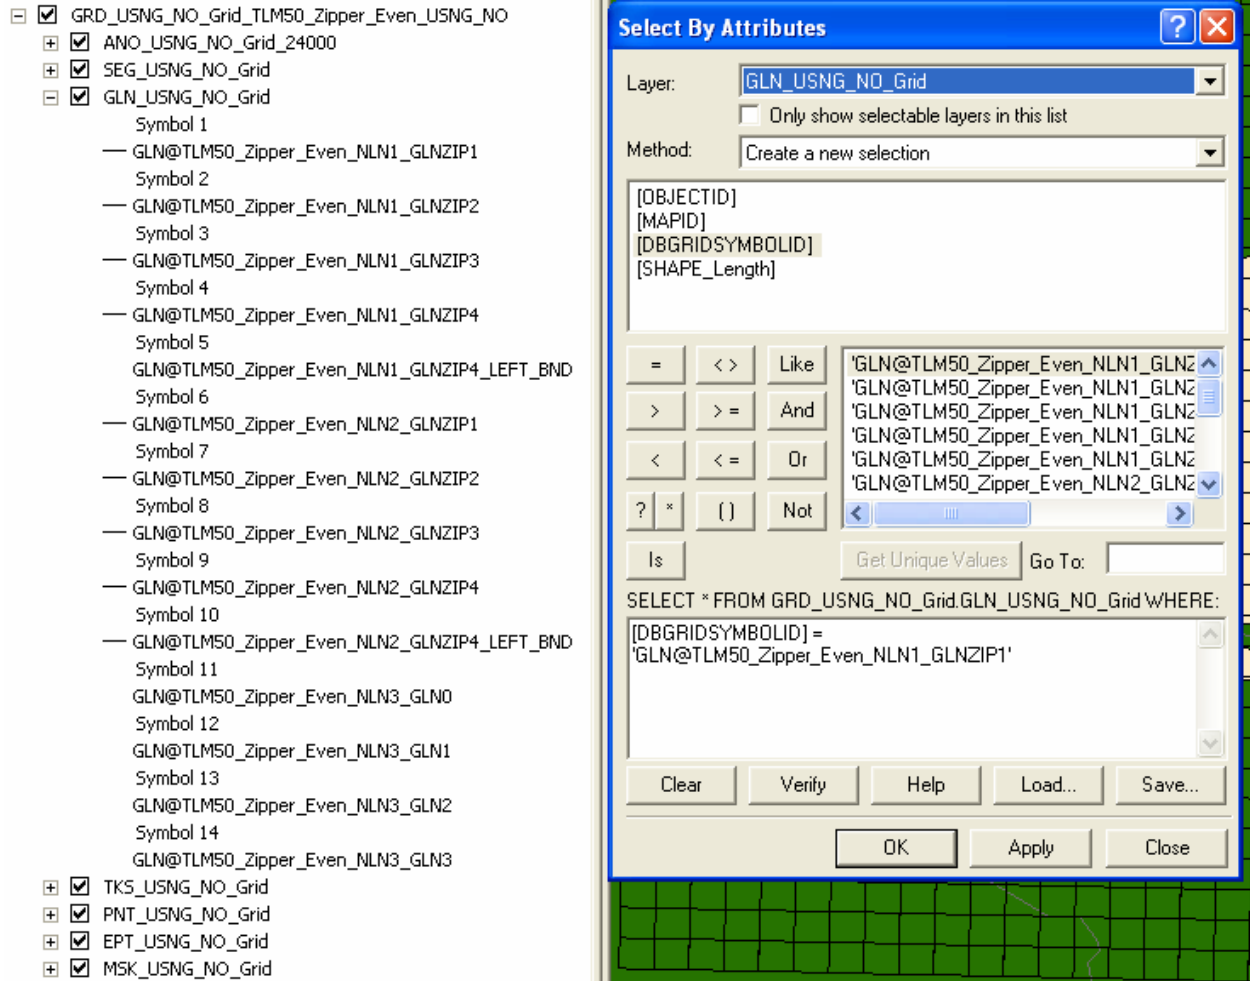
GRD_USNG_NO_Grid_TLM50_Zipper_Even_USNG_NO
ANO_USNG_NO_Grid_24000
SEG_USNG_NO_Grid
GLN_USNG_NO_Grid
Symbol 1
GLN@TLM50_Zipper_Even_NLN1_GLNZIP1
Symbol 2
GLN@TLM50_Zipper_Even_NLN1_GLNZIP2
Symbol 3
GLN@TLM50_Zipper_Even_NLN1_GLNZIP3
Symbol 4
GLN@TLM50_Zipper_Even_NLN1_GLNZIP4
Symbol 5
GLN@TLM50_Zipper_Even_NLN1_GLNZIP4_LEFT_BND
Symbol 6
GLN@TLM50_Zipper_Even_NLN2_GLNZIP1
Symbol 7
GLN@TLM50_Zipper_Even_NLN2_GLNZIP2
Symbol 8
GLN@TLM50_Zipper_Even_NLN2_GLNZIP3
Symbol 9
GLN@TLM50_Zipper_Even_NLN2_GLNZIP4
Symbol 10
GLN@TLM50_Zipper_Even_NLN2_GLNZIP4_LEFT_BND
Symbol 11
GLN@TLM50_Zipper_Even_NLN3_GLN0
Symbol 12
GLN@TLM50_Zipper_Even_NLN3_GLN1
Symbol 13
GLN@TLM50_Zipper_Even_NLN3_GLN2
Symbol 14
GLN@TLM50_Zipper_Even_NLN3_GLN3
TKS_USNG_NO_Grid
PNT_USNG_NO_Grid
EPT_USNG_NO_Grid
MSK_USNG_NO_Grid

Select By Attributes
Layer: GLN_USNG_NO_Grid
Only show selectable layers in this list
Method: Create a new selection
[OBJECTID]
[MAPID]
[DBGRIDSYMBOLID]
[SHAPE_Length]
= <> Like
> >= And
< <= Or
? * () Not
Is
'GLN@TLM50_Zipper_Even_NLN1_GLNZ
'GLN@TLM50_Zipper_Even_NLN1_GLNZ
'GLN@TLM50_Zipper_Even_NLN1_GLNZ
'GLN@TLM50_Zipper_Even_NLN1_GLNZ
'GLN@TLM50_Zipper_Even_NLN1_GLNZ
'GLN@TLM50_Zipper_Even_NLN2_GLNZ
Get Unique Values Go To:
SELECT * FROM GRD_USNG_NO_Grid.GLN_USNG_NO_Grid WHERE:
[DBGRIDSYMBOLID] = 'GLN@TLM50_Zipper_Even_NLN1_GLNZIP1'
Clear Verify Help Load... Save...
OK Apply Close